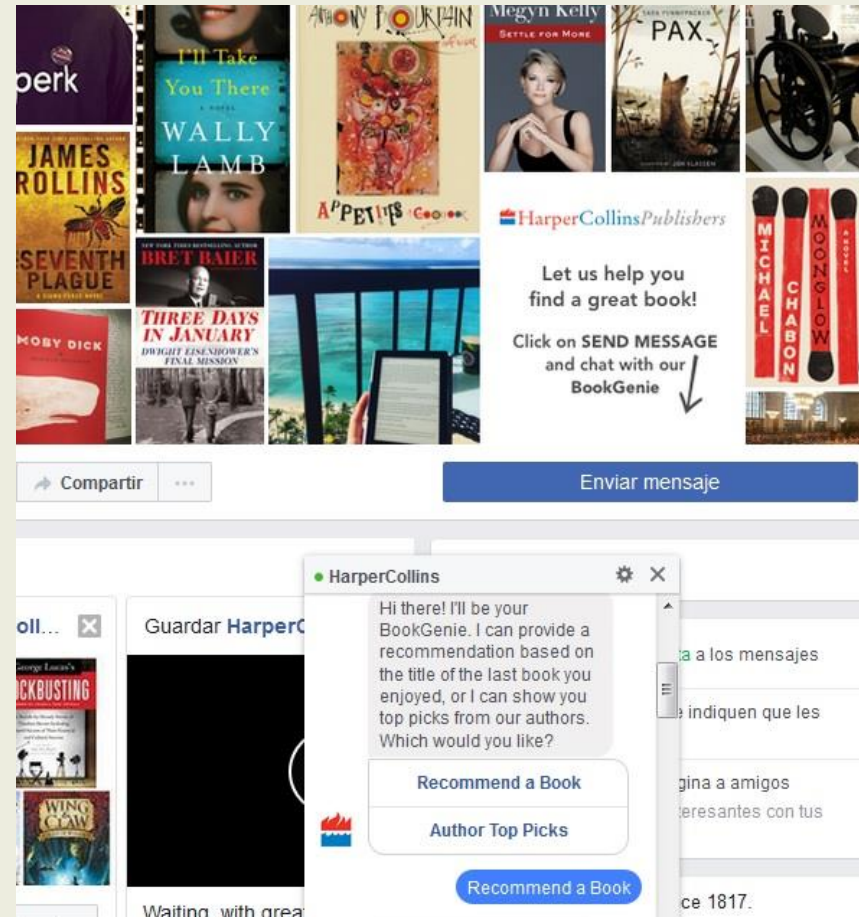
perk

I'll Take You There
A NOVEL
WALLY LAMB

ANTHONY BOURDAIN
APPETITES Cookbook

Megyn Kelly
SETTLE FOR MORE

SARA PENNYPACKER
PAX
JON KLASSEN

JAMES ROLLINS
SEVENTH PLAGUE
A SIGMA FORCE NOVEL

NEW YORK TIMES BESTSELLING AUTHOR
BRET BAIER
THREE DAYS IN JANUARY
DWIGHT EISENHOWER'S FINAL MISSION

MOBY DICK

HarperCollinsPublishers

Let us help you find a great book!

Click on SEND MESSAGE and chat with our BookGenie

MICHAEL CHABON
MOONGLOW
A NOVEL

Compartir ···

Enviar mensaje

oll...

Guardar HarperC

George Lucas's
CKBUSTING

WING CLAW

Waiting, with grea

HarperCollins

Hi there! I'll be your BookGenie. I can provide a recommendation based on the title of the last book you enjoyed, or I can show you top picks from our authors. Which would you like?

Recommend a Book

Author Top Picks

Recommend a Book

ta a los mensajes

e indiquen que les

gina a amigos
teresantes con tus

ce 1817.